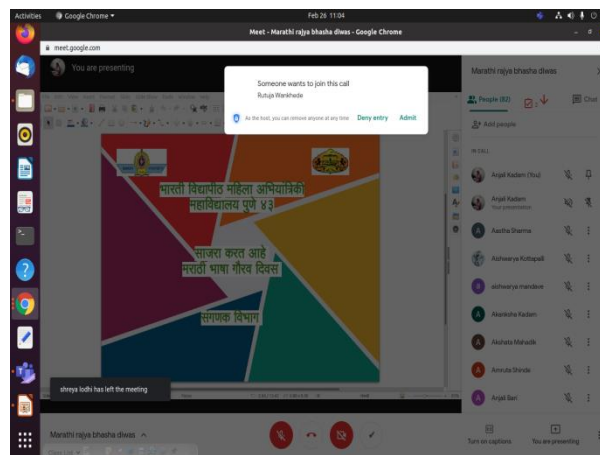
Activities Google Chrome ▾ Feb 26 11:04

Meet - Marathi rajya bhasha diwas - Google Chrome

meet.google.com

You are presenting

Someone wants to join this call

Rutuja Wankhede

As the host, you can remove anyone at any time

Deny entry

Admit

भारती विद्यापीठ महिला अभियांत्रिकी महाविद्यालय पुणे ४३

साजरा करत आहे मराठी भाषा गौरव दिवस

संगणक विभाग

shreya lodhi has left the meeting

Marathi rajya bhasha diwas

People (82)

Chat

Add people

IN CALL

Anjali Kadam (You)

Anjali Kadam

Your presentation

Aastha Sharma

Aishwarya Kottapalli

aishwarya mandave

Akanksha Kadam

Akshata Mahadik

Amruta Shinde

Anjali Bari

Turn on captions

You are presenting